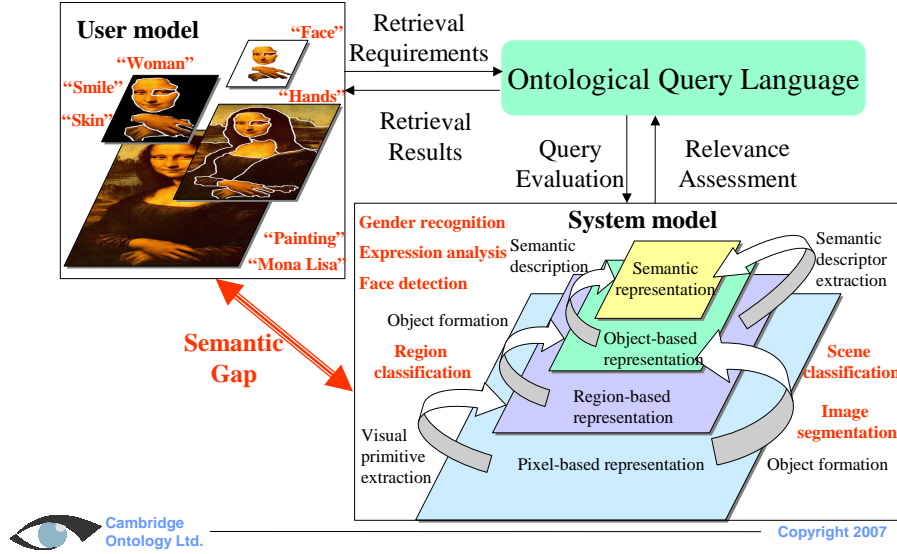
User model

"Face"

"Woman"

"Smile"

"Hands"

"Skin"

"Painting"

"Mona Lisa"

Retrieval Requirements

Ontological Query Language

Retrieval Results

Query Evaluation

Relevance Assessment

System model

Gender recognition

Expression analysis

Face detection

Semantic description

Semantic representation

Semantic descriptor extraction

Object formation

Object-based representation

Region classification

Scene classification

Semantic Gap

Region-based representation

Image segmentation

Visual primitive extraction

Pixel-based representation

Object formation

Cambridge Ontology Ltd.

Copyright 2007